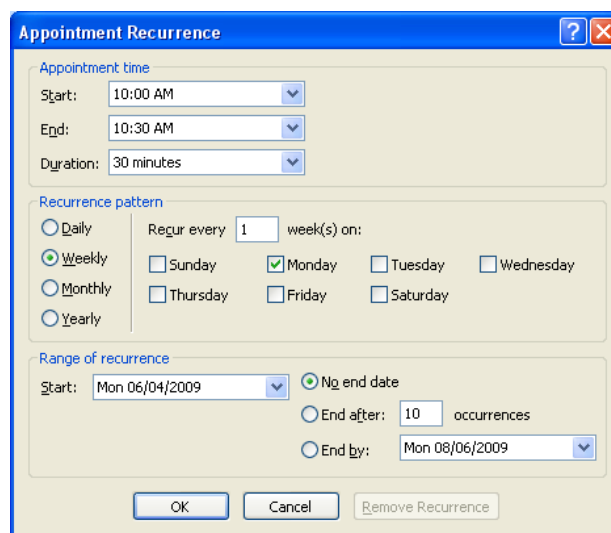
Appointment Recurrence

Appointment time

Start: 10:00 AM

End: 10:30 AM

Duration: 30 minutes

Recurrence pattern

Daily

Weekly

Monthly

Yearly

Recur every 1 week(s) on:

Sunday

Monday

Tuesday

Wednesday

Thursday

Friday

Saturday

Range of recurrence

Start: Mon 06/04/2009

No end date

End after: 10 occurrences

End by: Mon 08/06/2009

OK

Cancel

Remove Recurrence